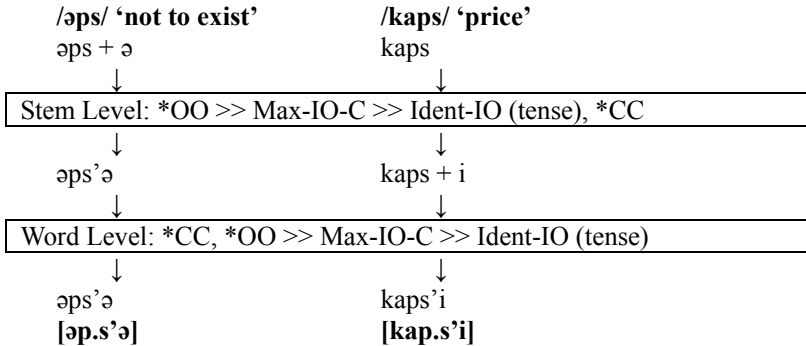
/əps/ 'not to exist'    /kaps/ 'price'

əps + ə    kaps

↓    ↓

Stem Level: *OO >> Max-IO-C >> Ident-IO (tense), *CC

↓    ↓

əps'ə    kaps + i

↓    ↓

Word Level: *CC, *OO >> Max-IO-C >> Ident-IO (tense)

↓    ↓

əps'ə    kaps'i

[əp.s'ə]    [kap.s'i]